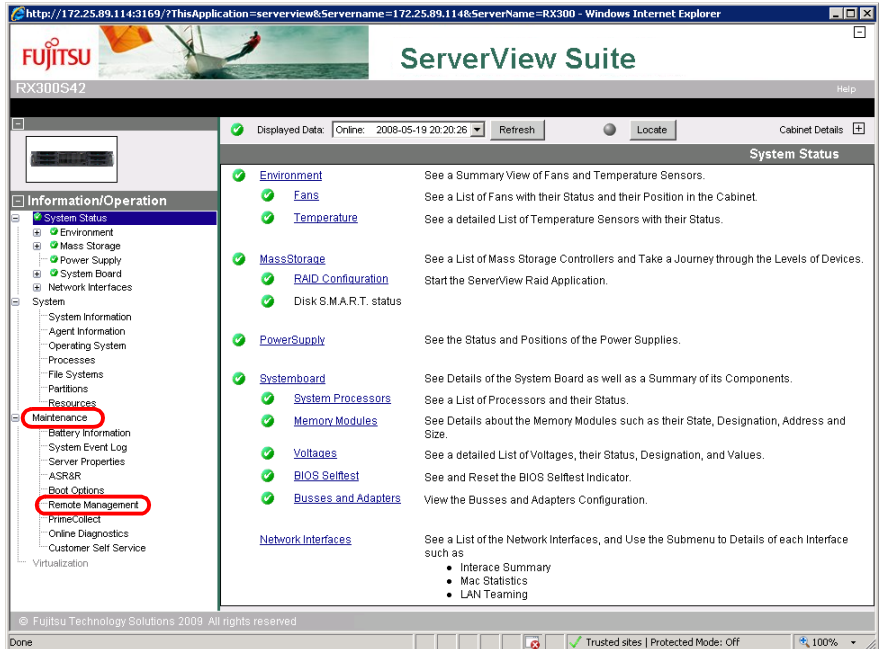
http://172.25.89.114:3169/?ThisApplication=serverview&Servername=172.25.89.114&ServerName=RX300 - Windows Internet Explorer

FUJITSU

ServerView Suite

RX300S42

Help

Information/Operation

System Status
Environment
Mass Storage
Power Supply
System Board
Network Interfaces
System
System Information
Agent Information
Operating System
Processes
File Systems
Partitions
Resources
Maintenance
Battery Information
System Event Log
Server Properties
ASR&R
Boot Options
Remote Management
PrimeCollect
Online Diagnostics
Customer Self Service
Virtualization

Displayed Data: Online: 2008-05-19 20:20:26 Refresh Locate Cabinet Details

System Status

| | |
|---|---|
| Environment | See a Summary View of Fans and Temperature Sensors. |
| Fans | See a List of Fans with their Status and their Position in the Cabinet. |
| Temperature | See a detailed List of Temperature Sensors with their Status. |
| MassStorage | See a List of Mass Storage Controllers and Take a Journey through the Levels of Devices. |
| RAID Configuration | Start the ServerView Raid Application. |
| Disk S.M.A.R.T. status | |
| PowerSupply | See the Status and Positions of the Power Supplies. |
| Systemboard | See Details of the System Board as well as a Summary of its Components. |
| System Processors | See a List of Processors and their Status. |
| Memory Modules | See Details about the Memory Modules such as their State, Designation, Address and Size. |
| Voltages | See a detailed List of Voltages, their Status, Designation, and Values. |
| BIOS Selftest | See and Reset the BIOS Selftest Indicator. |
| Busses and Adapters | View the Busses and Adapters Configuration. |
| Network Interfaces | See a List of the Network Interfaces, and Use the Submenu to Details of each Interface such as<br>• Interace Summary<br>• Mac Statistics<br>• LAN Teaming |

© Fujitsu Technology Solutions 2009. All rights reserved

Done | Trusted sites | Protected Mode: Off | 100%